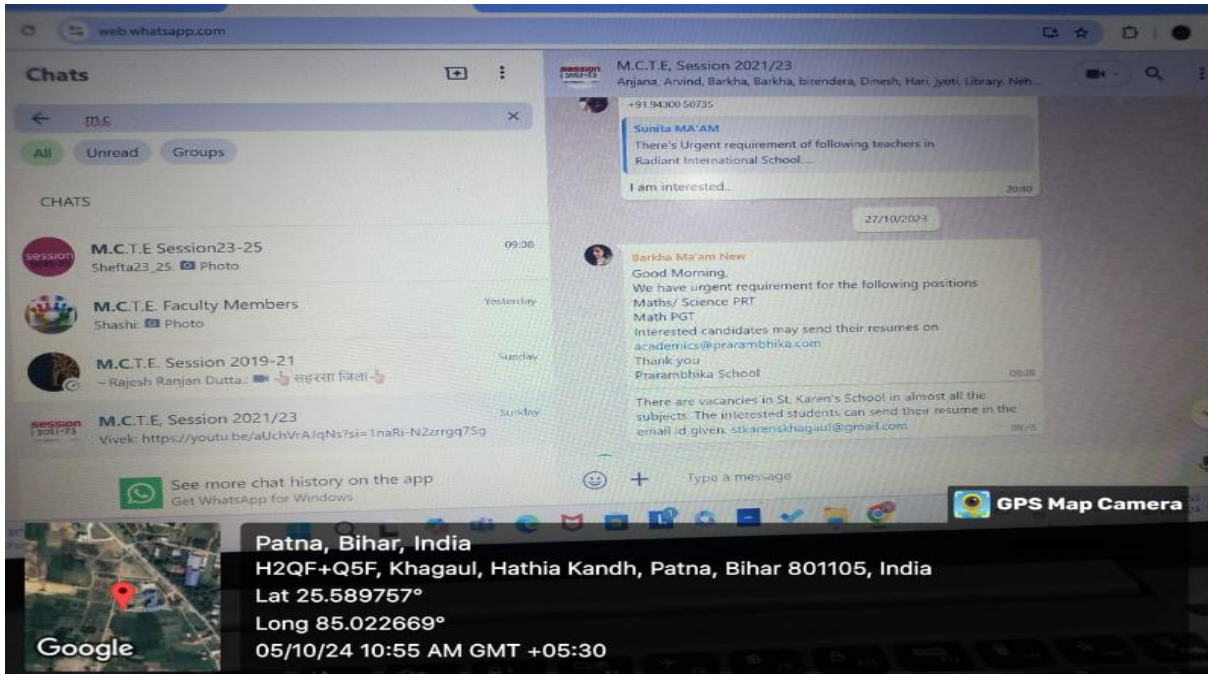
web.whatsapp.com

Chats

m.c

All Unread Groups

CHATS

session
M.C.T.E Session23-25 09:08
Shefta23_25: Photo

M.C.T.E. Faculty Members Yesterday
Shashi: Photo

M.C.T.E. Session 2019-21 Sunday
~ Rajesh Ranjan Dutta.: 👆 सहरसा जिला-👆

session 2021-23
M.C.T.E, Session 2021/23 Sunday
Vivek: https://youtu.be/aUchVrAJqNs?si=1naRi-N2zrrgq75g

See more chat history on the app
Get WhatsApp for Windows

session 2021-23
M.C.T.E, Session 2021/23
Anjana, Arvind, Barkha, Barkha, birendera, Dinesh, Hari, jyoti, Library, Neh...

+91 94300 50735

Sunita MA'AM
There's Urgent requirement of following teachers in Radiant International School....

I am interested.. 20:40

27/10/2023

Barkha Ma'am New
Good Morning,
We have urgent requirement for the following positions
Maths/ Science PRT
Math PGT
Interested candidates may send their resumes on
academics@prarambhika.com
Thank you
Prarambhika School 09:38

There are vacancies in St. Karen's School in almost all the subjects. The interested students can send their resume in the email id given. stkarenskhagaul@gmail.com 09:48

Type a message

GPS Map Camera

Patna, Bihar, India
H2QF+Q5F, Khagaul, Hathia Kandh, Patna, Bihar 801105, India
Lat 25.589757°
Long 85.022669°
05/10/24 10:55 AM GMT +05:30

Google